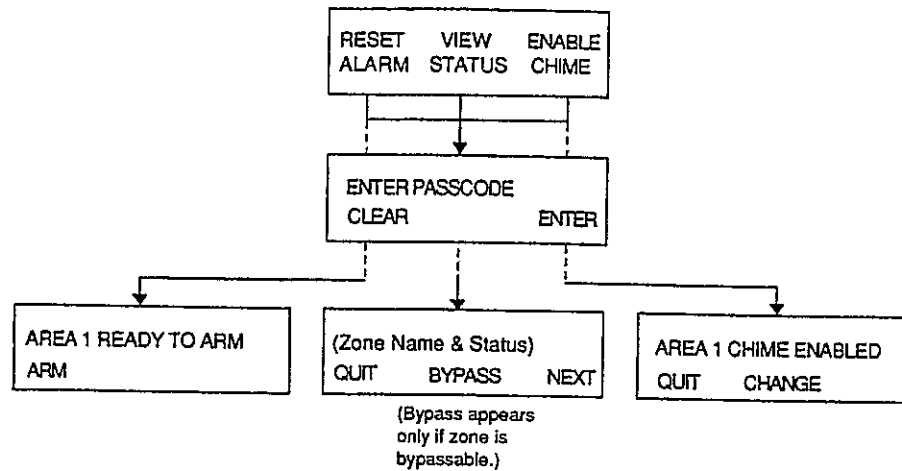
RESET ALARM VIEW STATUS ENABLE CHIME

ENTER PASSCODE
CLEAR ENTER

AREA 1 READY TO ARM
ARM

(Zone Name & Status)
QUIT BYPASS NEXT

(Bypass appears only if zone is bypassable.)

AREA 1 CHIME ENABLED
QUIT CHANGE